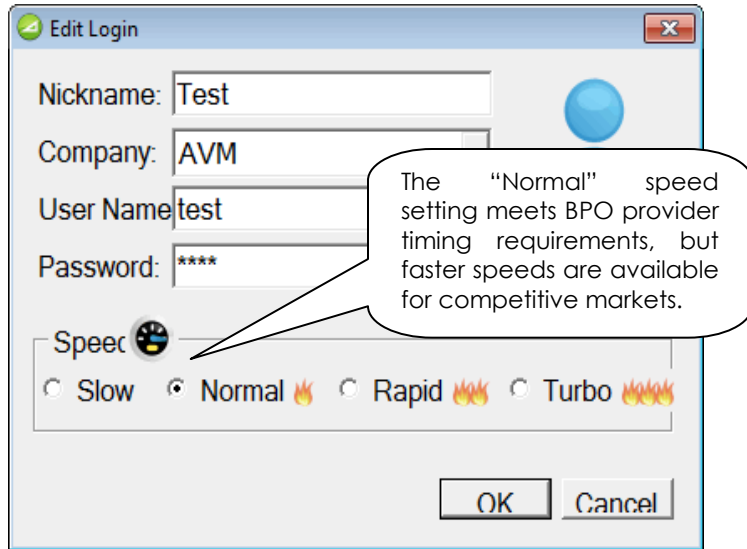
Edit Login

Nickname: Test

Company: AVM

User Name test

Password: ****

The "Normal" speed setting meets BPO provider timing requirements, but faster speeds are available for competitive markets.

Speec

Slow Normal Rapid Turbo

OK Cancel